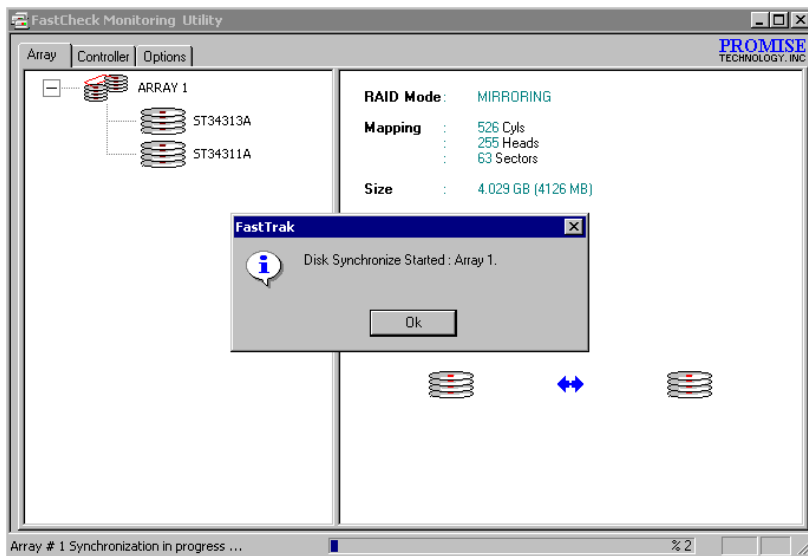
FastCheck Monitoring Utility

Array | Controller | Options

PROMISE TECHNOLOGY, INC

ARRAY 1
ST34313A
ST34311A

RAID Mode : MIRRORING

Mapping : 526 Cyls
: 255 Heads
: 63 Sectors

Size : 4.029 GB (4126 MB)

FastTrak

Disk Synchronize Started : Array 1.

Ok

Array # 1 Synchronization in progress ...

%2